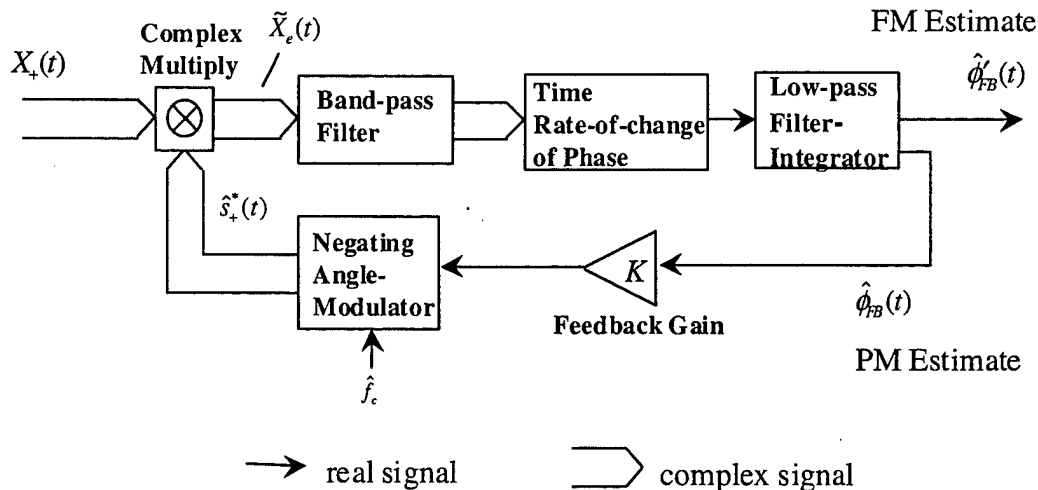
Complex Multiply

$\widetilde{X}_e(t)$

FM Estimate

$X_+(t)$

Band-pass Filter

Time Rate-of-change of Phase

Low-pass Filter-Integrator

$\hat{\phi}'_{FB}(t)$

$\hat{s}^*_+(t)$

Negating Angle-Modulator

$K$

Feedback Gain

$\hat{\phi}_{FB}(t)$

PM Estimate

$\hat{f}_c$

real signal

complex signal